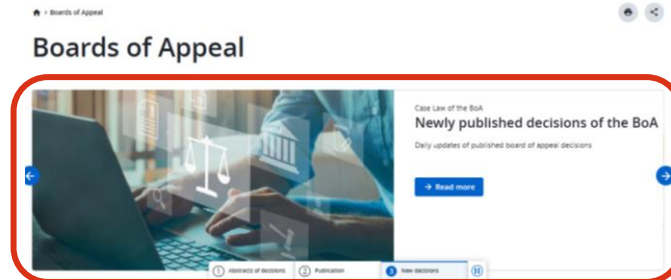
> Boards of Appeal

Boards of Appeal

Case Law of the BoA

Newly published decisions of the BoA

Daily updates of published board of appeal decisions

→ Read more

1 Abstracts of decisions
2 Publication
3 New decisions